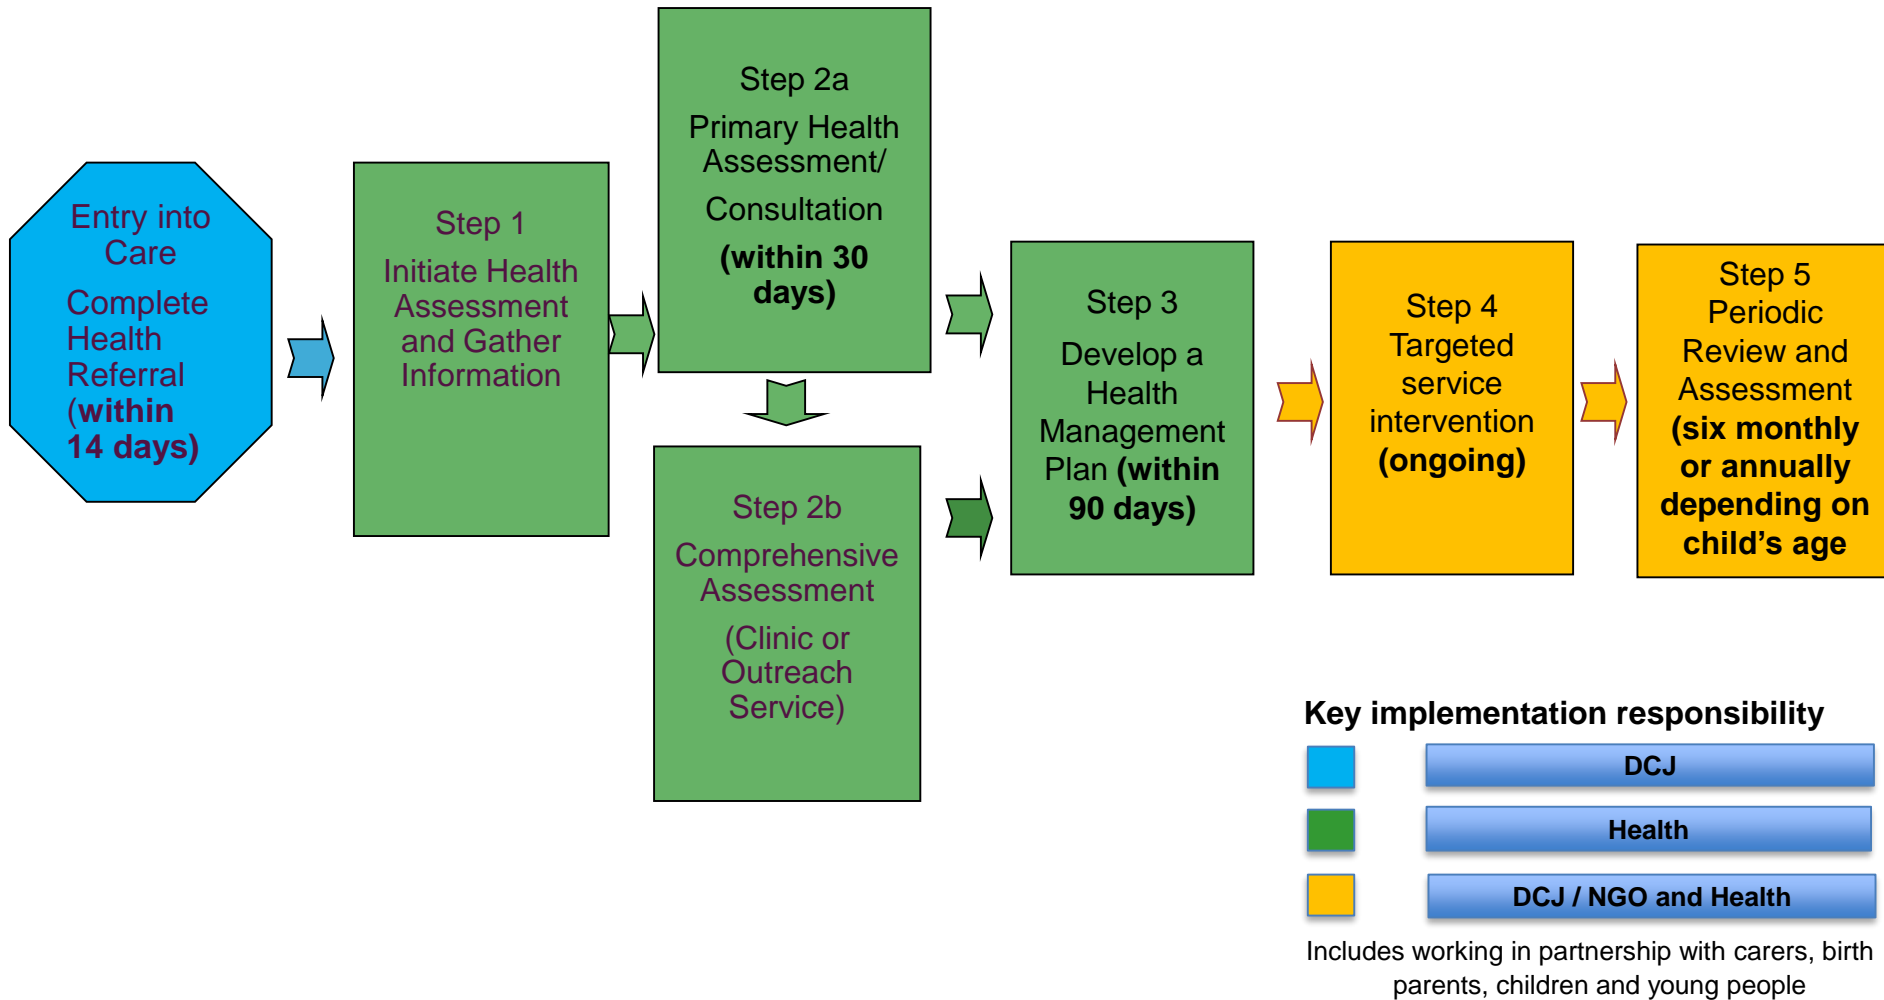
Entry into Care

Complete Health Referral (within 14 days)

Step 1

Initiate Health Assessment and Gather Information

Step 2a

Primary Health Assessment/

Consultation

(within 30 days)

Step 2b

Comprehensive Assessment

(Clinic or Outreach Service)

Step 3

Develop a Health Management Plan (within 90 days)

Step 4

Targeted service intervention (ongoing)

Step 5

Periodic Review and Assessment (six monthly or annually depending on child's age

Key implementation responsibility

DCJ

Health

DCJ / NGO and Health

Includes working in partnership with carers, birth parents, children and young people